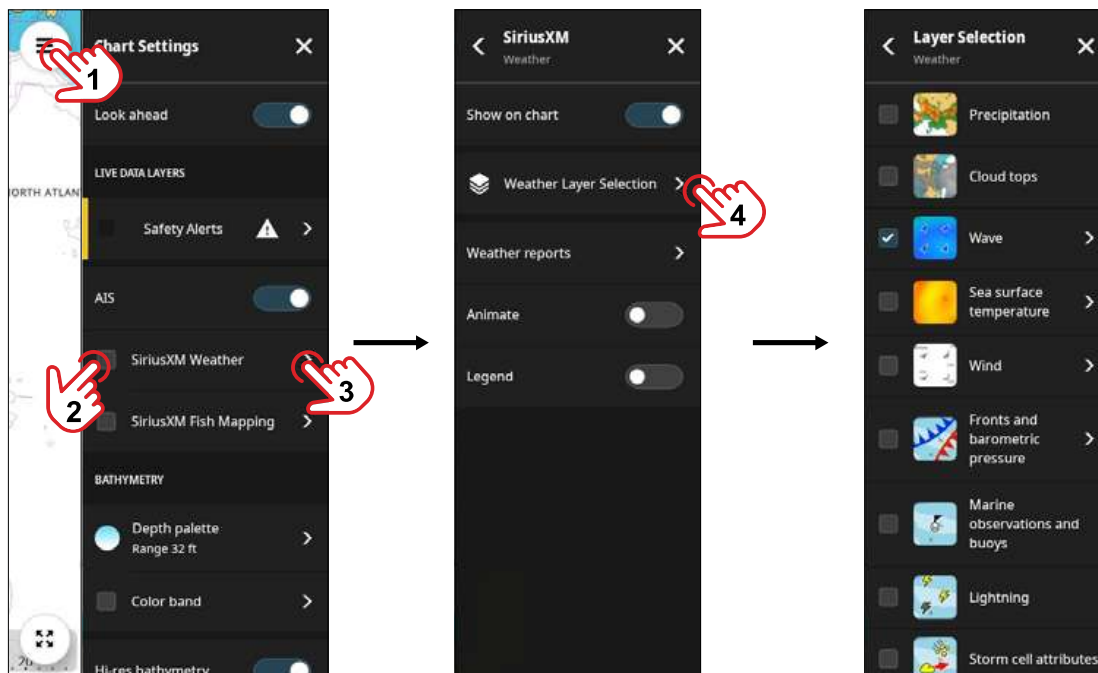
1
Chart Settings
Look ahead
LIVE DATA LAYERS
ORTH ATLAN
Safety Alerts
AIS
SiriusXM Weather
2
3
SiriusXM Fish Mapping
BATHYMETRY
Depth palette
Range 32 ft
Color band
Hi-res bathymetry

SiriusXM
Weather
Show on chart
Weather Layer Selection
4
Weather reports
Animate
Legend

Layer Selection
Weather
Precipitation
Cloud tops
Wave
Sea surface temperature
Wind
Fronts and barometric pressure
Marine observations and buoys
Lightning
Storm cell attributes